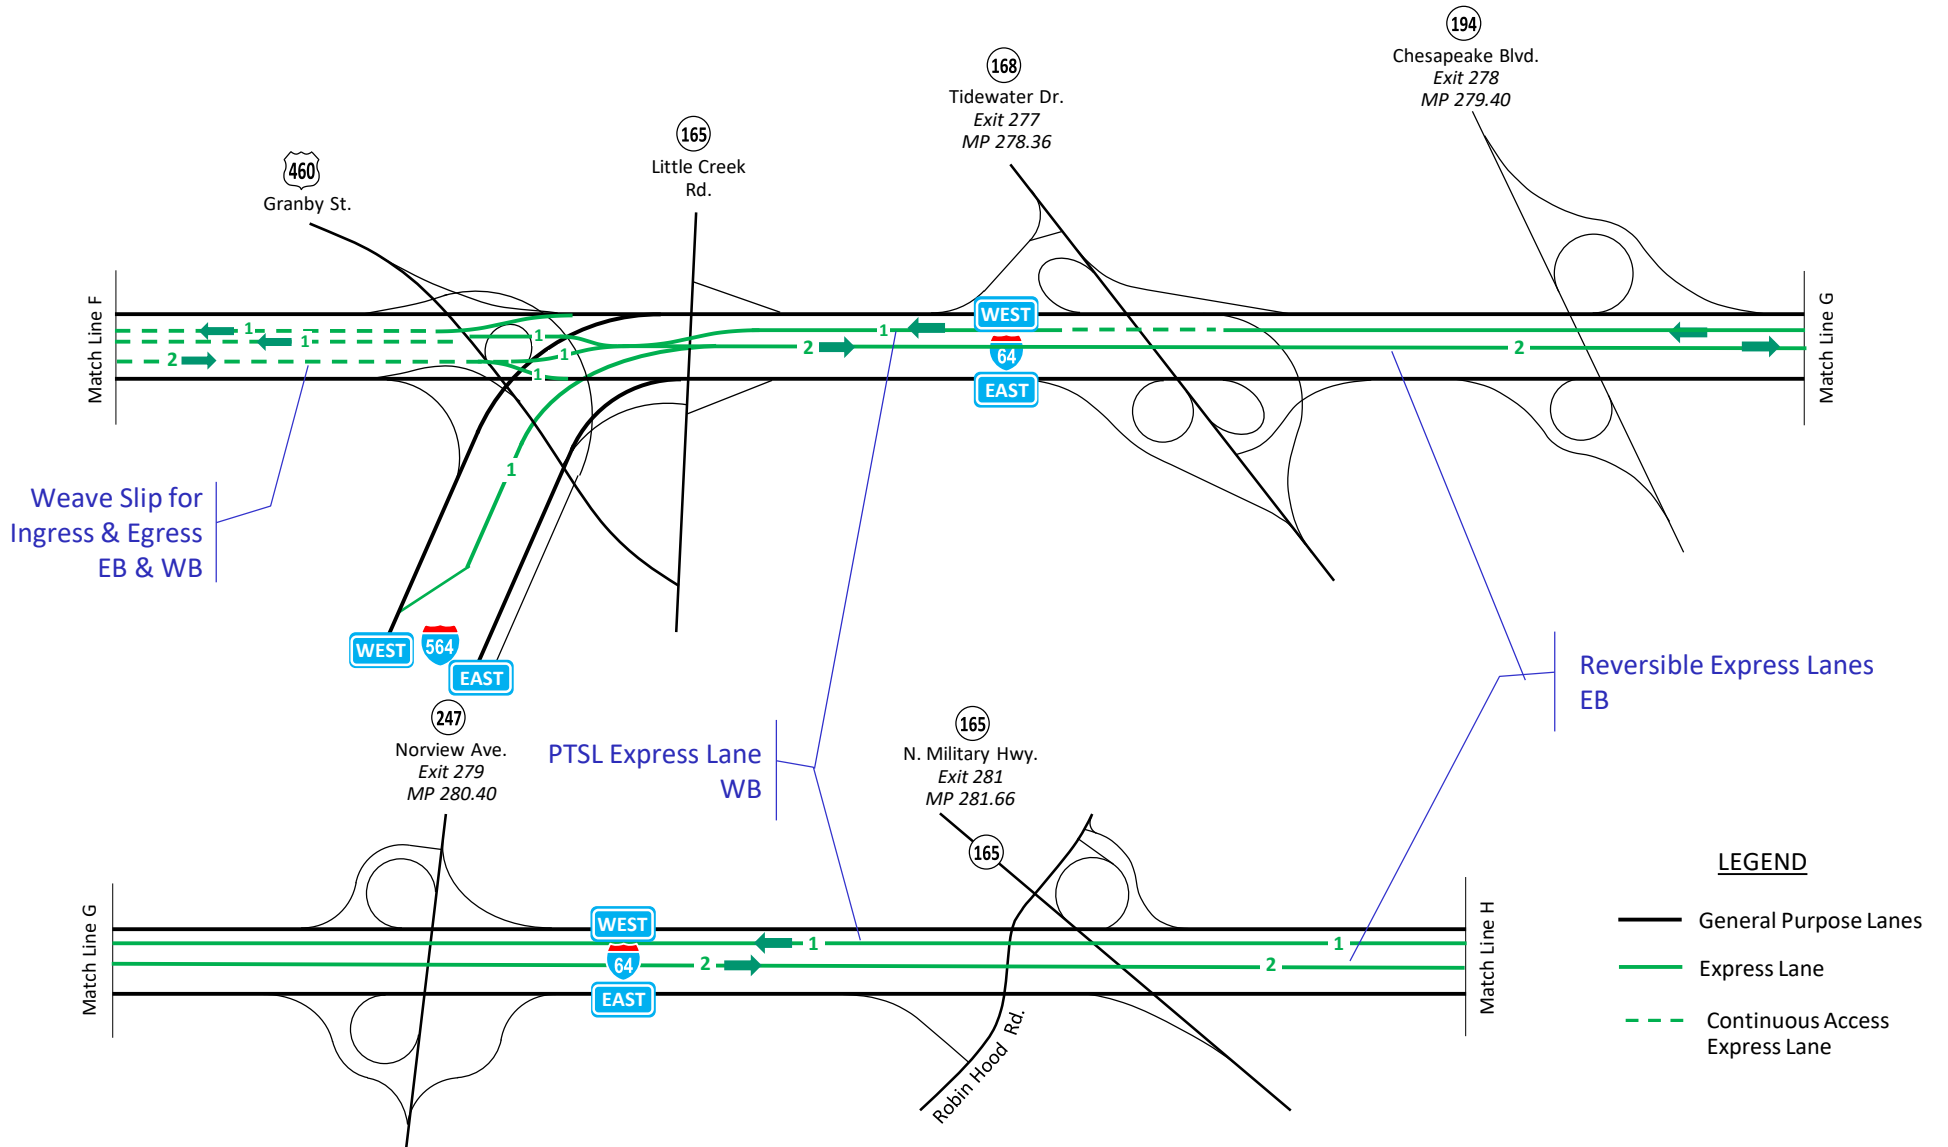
194
Chesapeake Blvd.
Exit 278
MP 279.40

168
Tidewater Dr.
Exit 277
MP 278.36

165
Little Creek Rd.

460
Granby St.

Match Line F

1
1
2
1
1
1
1
1
2
1
2

WEST
64
EAST

Match Line G

Weave Slip for Ingress & Egress EB & WB

WEST
564
EAST

247
Norview Ave.
Exit 279
MP 280.40

PTSL Express Lane WB

165
N. Military Hwy.
Exit 281
MP 281.66

Reversible Express Lanes EB

Match Line G

165

WEST
64
EAST

1
2
2
1

Match Line H

Robin Hood Rd.

LEGEND
General Purpose Lanes
Express Lane
Continuous Access Express Lane